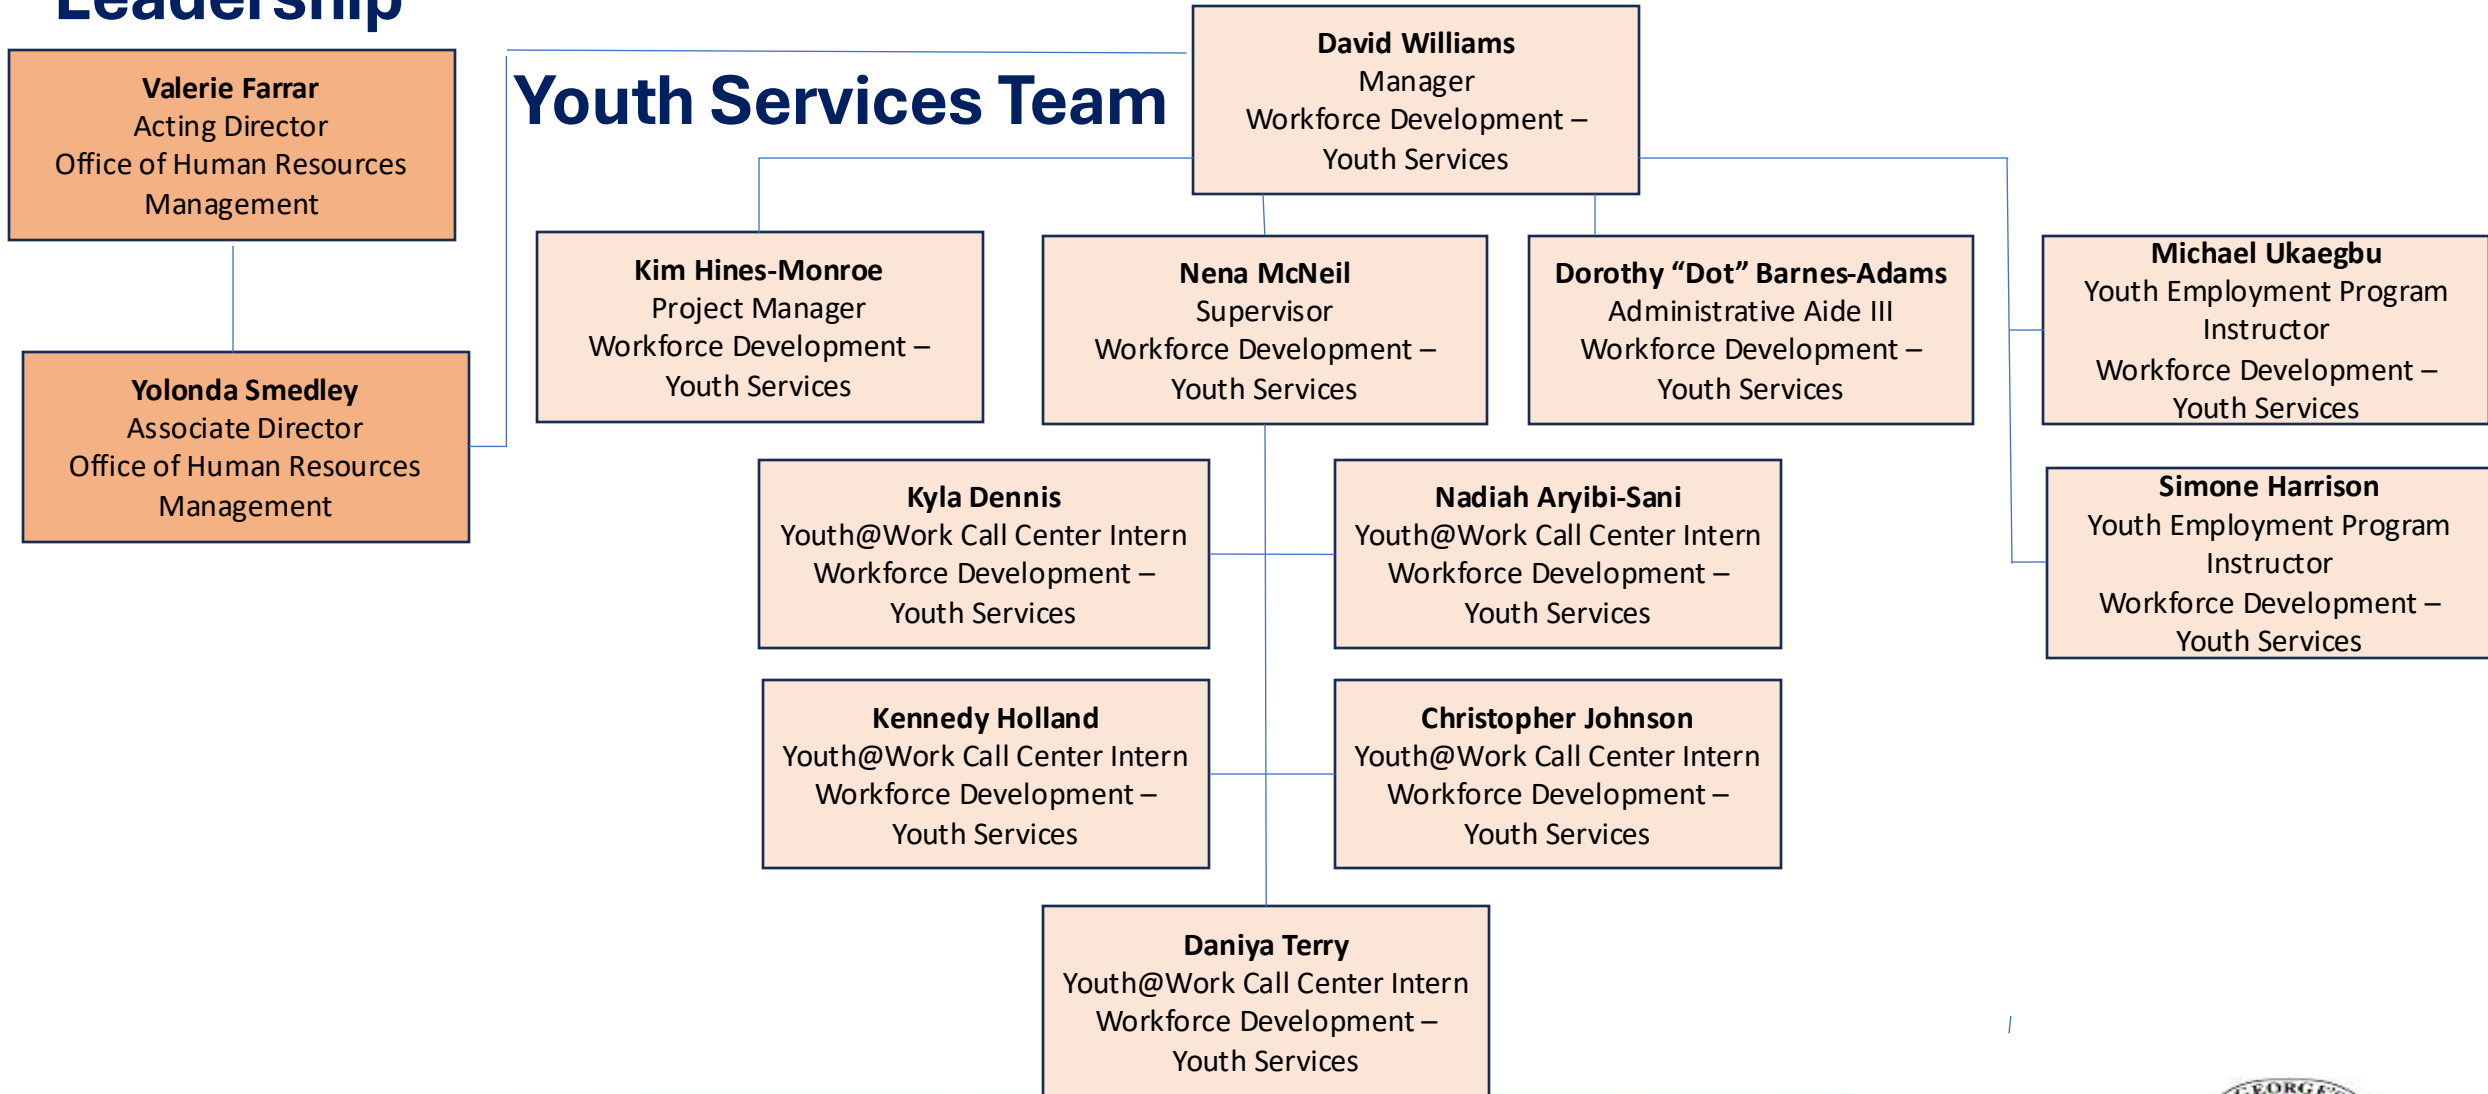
Leadership

Valerie Farrar
Acting Director
Office of Human Resources Management

Yolonda Smedley
Associate Director
Office of Human Resources Management

Youth Services Team

David Williams
Manager
Workforce Development – Youth Services

Kim Hines-Monroe
Project Manager
Workforce Development – Youth Services

Nena McNeil
Supervisor
Workforce Development – Youth Services

Dorothy "Dot" Barnes-Adams
Administrative Aide III
Workforce Development – Youth Services

Michael Ukaegbu
Youth Employment Program Instructor
Workforce Development – Youth Services

Simone Harrison
Youth Employment Program Instructor
Workforce Development – Youth Services

Kyla Dennis
Youth@Work Call Center Intern
Workforce Development – Youth Services

Nadiah Aryibi-Sani
Youth@Work Call Center Intern
Workforce Development – Youth Services

Kennedy Holland
Youth@Work Call Center Intern
Workforce Development – Youth Services

Christopher Johnson
Youth@Work Call Center Intern
Workforce Development – Youth Services

Daniya Terry
Youth@Work Call Center Intern
Workforce Development – Youth Services

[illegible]